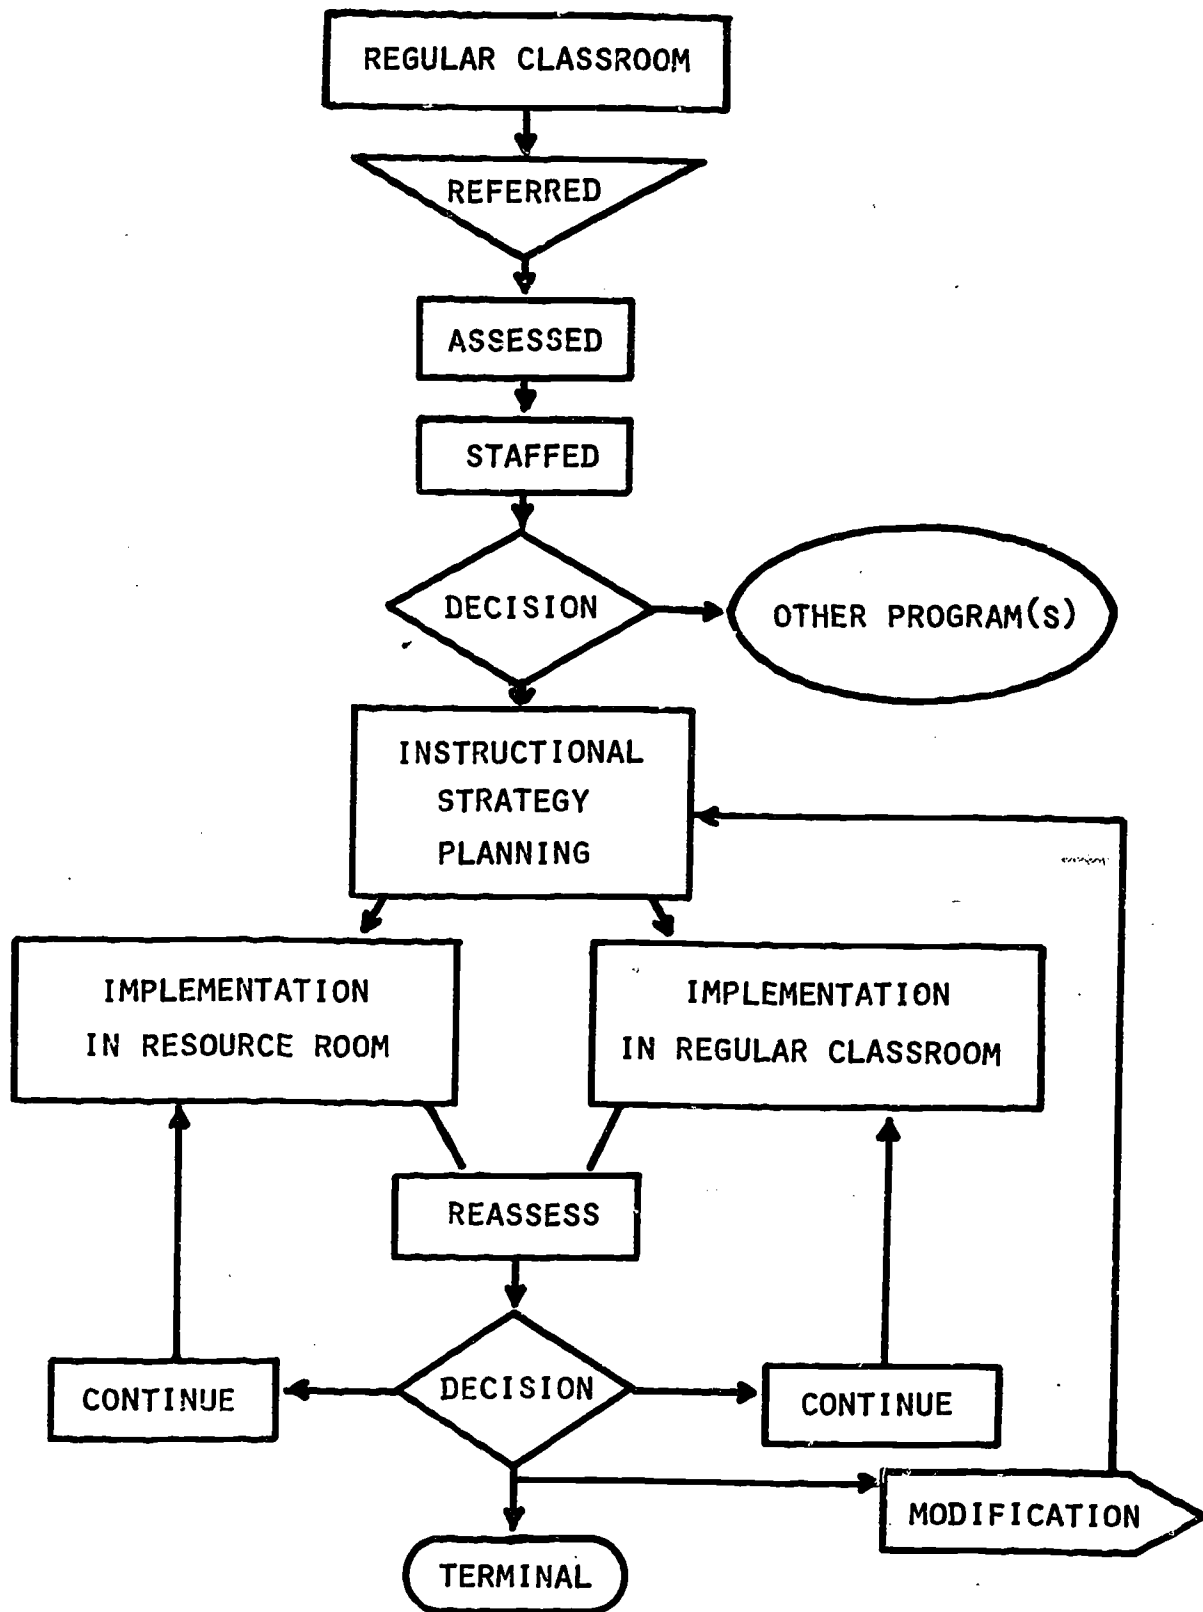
REGULAR CLASSROOM

REFERRED

ASSESSED

STAFFED

DECISION

OTHER PROGRAM(S)

INSTRUCTIONAL STRATEGY PLANNING

IMPLEMENTATION IN RESOURCE ROOM

IMPLEMENTATION IN REGULAR CLASSROOM

REASSESS

CONTINUE

DECISION

CONTINUE

MODIFICATION

TERMINAL